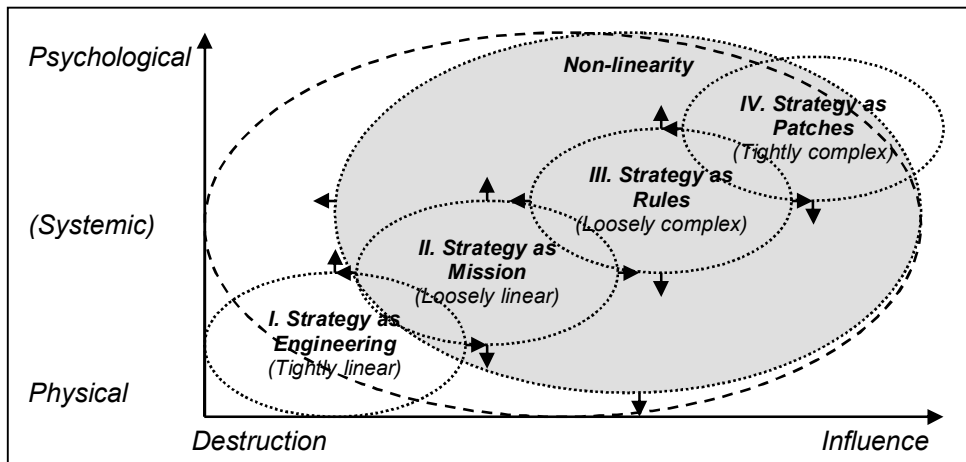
Psychological

(Systemic)

Physical

Non-linearity

IV. Strategy as Patches (Tightly complex)

III. Strategy as Rules (Loosely complex)

II. Strategy as Mission (Loosely linear)

I. Strategy as Engineering (Tightly linear)

Destruction

Influence